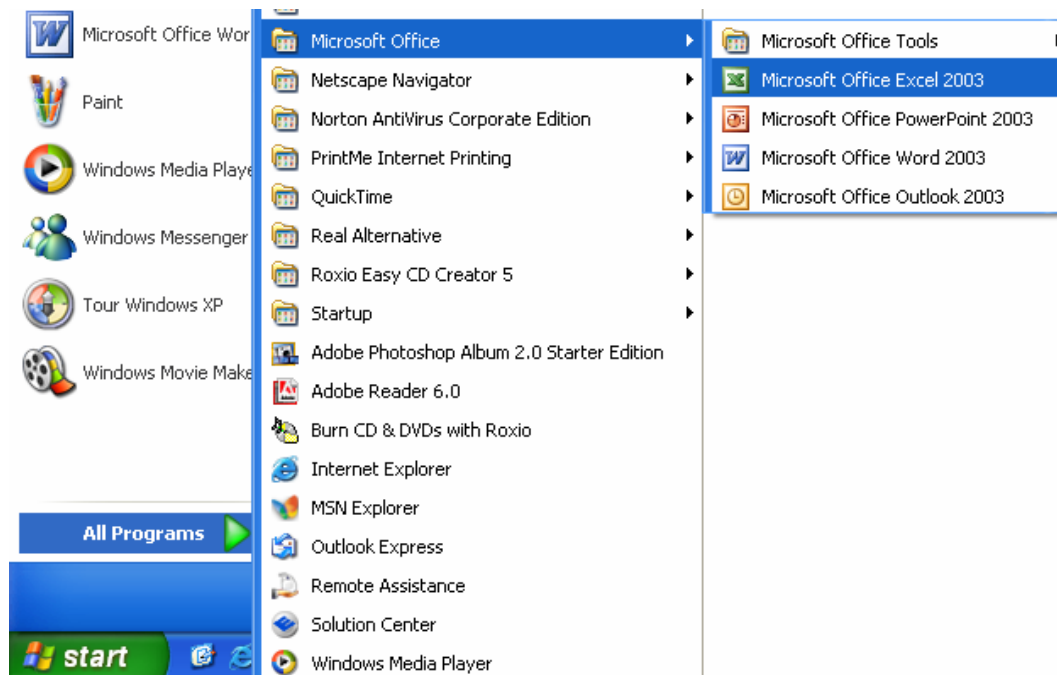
Microsoft Office Wor
Paint
Windows Media Playe
Windows Messenger
Tour Windows XP
Windows Movie Make
All Programs
start

Microsoft Office
Netscape Navigator
Norton AntiVirus Corporate Edition
PrintMe Internet Printing
QuickTime
Real Alternative
Roxio Easy CD Creator 5
Startup
Adobe Photoshop Album 2.0 Starter Edition
Adobe Reader 6.0
Burn CD & DVDs with Roxio
Internet Explorer
MSN Explorer
Outlook Express
Remote Assistance
Solution Center
Windows Media Player

Microsoft Office Tools
Microsoft Office Excel 2003
Microsoft Office PowerPoint 2003
Microsoft Office Word 2003
Microsoft Office Outlook 2003